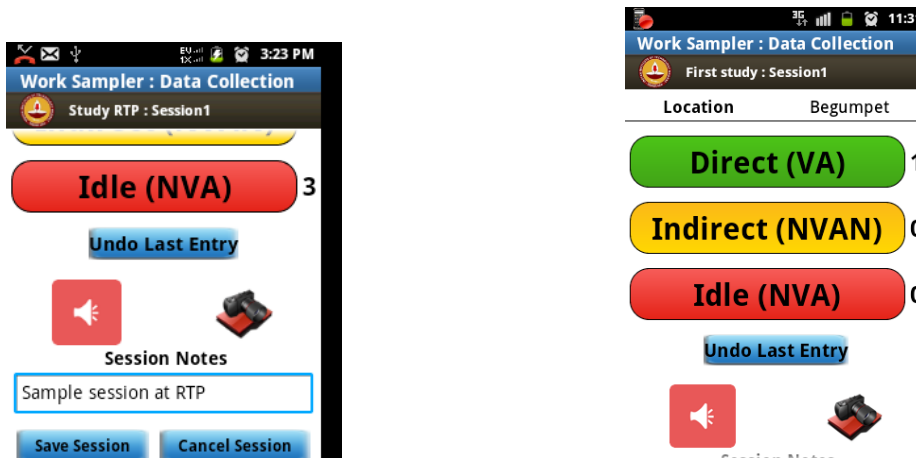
3:23 PM

Work Sampler : Data Collection

Study RTP : Session1

Idle (NVA) 3

Undo Last Entry

Session Notes

Sample session at RTP

Save Session Cancel Session

11:3

Work Sampler : Data Collection

First study : Session1

Location Begumpet

Direct (VA) 1

Indirect (NVAN) 0

Idle (NVA) 0

Undo Last Entry

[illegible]